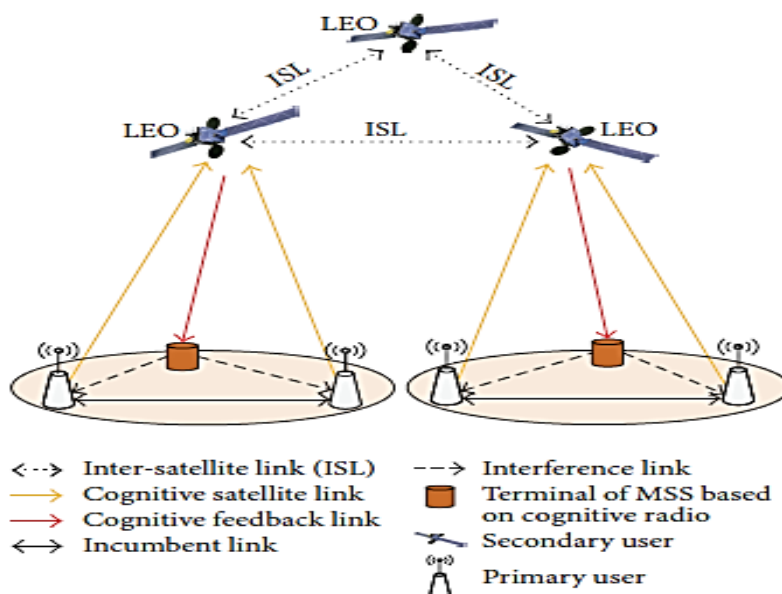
LEO

ISL

ISL

LEO

ISL

LEO

Inter-satellite link (ISL)
Cognitive satellite link
Cognitive feedback link
Incumbent link

Interference link
Terminal of MSS based on cognitive radio
Secondary user
Primary user